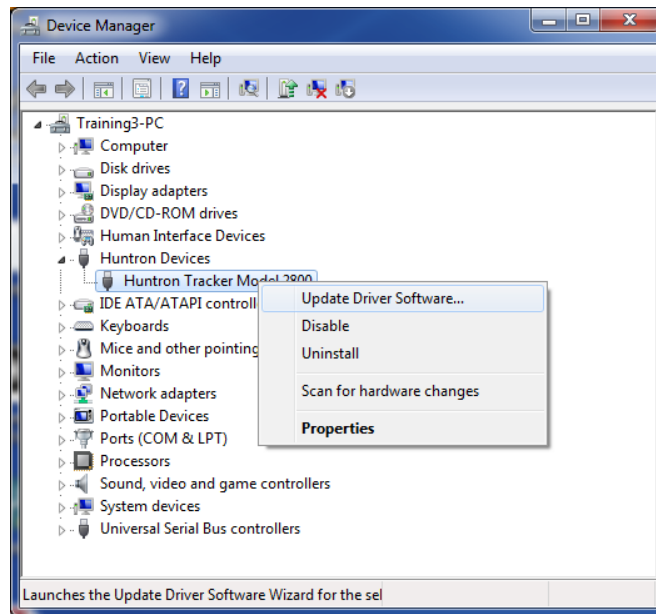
Device Manager

File Action View Help

Training3-PC
Computer
Disk drives
Display adapters
DVD/CD-ROM drives
Human Interface Devices
Huntron Devices
Huntron Tracker Model 2800
IDE ATA/ATAPI controll
Keyboards
Mice and other pointing
Monitors
Network adapters
Portable Devices
Ports (COM & LPT)
Processors
Sound, video and game controllers
System devices
Universal Serial Bus controllers

Update Driver Software...
Disable
Uninstall
Scan for hardware changes
Properties

Launches the Update Driver Software Wizard for the sel